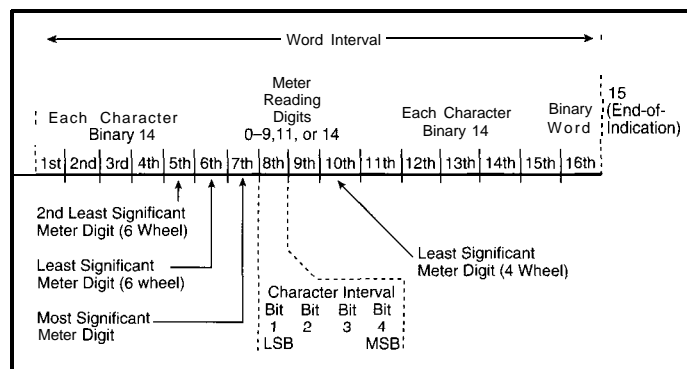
Word Interval

Each Character Binary 14

Meter Reading Digits 0–9, 11, or 14

Each Character Binary 14

Binary Word

15 (End-of-Indication)

1st 2nd 3rd 4th 5th 6th 7th 8th 9th 10th 11th 12th 13th 14th 15th 16th

2nd Least Significant Meter Digit (6 Wheel)

Least Significant Meter Digit (6 wheel)

Most Significant Meter Digit

Least Significant Meter Digit (4 Wheel)

Character Interval

Bit 1 Bit 2 Bit 3 Bit 4

LSB MSB